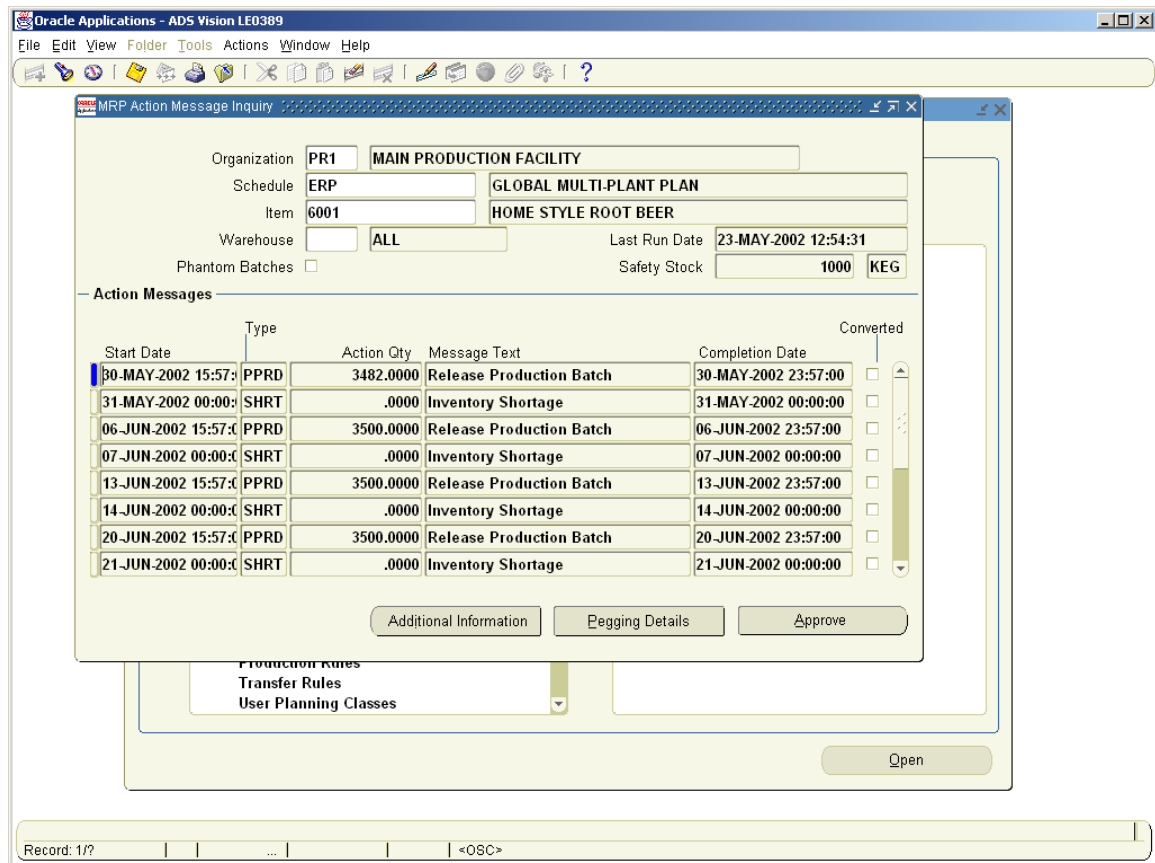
Oracle Applications - ADS Vision LE0389

File Edit View Folder Tools Actions Window Help

MRP Action Message Inquiry

Organization PR1 MAIN PRODUCTION FACILITY
Schedule ERP GLOBAL MULTI-PLANT PLAN
Item 6001 HOME STYLE ROOT BEER
Warehouse ALL Last Run Date 23-MAY-2002 12:54:31
Phantom Batches Safety Stock 1000 KEG

Action Messages

| Start Date | Type | Action Qty | Message Text | Completion Date | Converted |
|---|---|---|---|---|---|
| 30-MAY-2002 15:57: | PPRD | 3482.0000 | Release Production Batch | 30-MAY-2002 23:57:00 | |
| 31-MAY-2002 00:00: | SHRT | .0000 | Inventory Shortage | 31-MAY-2002 00:00:00 | |
| 06-JUN-2002 15:57:( | PPRD | 3500.0000 | Release Production Batch | 06-JUN-2002 23:57:00 | |
| 07-JUN-2002 00:00:( | SHRT | .0000 | Inventory Shortage | 07-JUN-2002 00:00:00 | |
| 13-JUN-2002 15:57:( | PPRD | 3500.0000 | Release Production Batch | 13-JUN-2002 23:57:00 | |
| 14-JUN-2002 00:00:( | SHRT | .0000 | Inventory Shortage | 14-JUN-2002 00:00:00 | |
| 20-JUN-2002 15:57:( | PPRD | 3500.0000 | Release Production Batch | 20-JUN-2002 23:57:00 | |
| 21-JUN-2002 00:00:( | SHRT | .0000 | Inventory Shortage | 21-JUN-2002 00:00:00 | |

Additional Information Pegging Details Approve

Production Rules
Transfer Rules
User Planning Classes

Open

Record: 1/? <OSC>